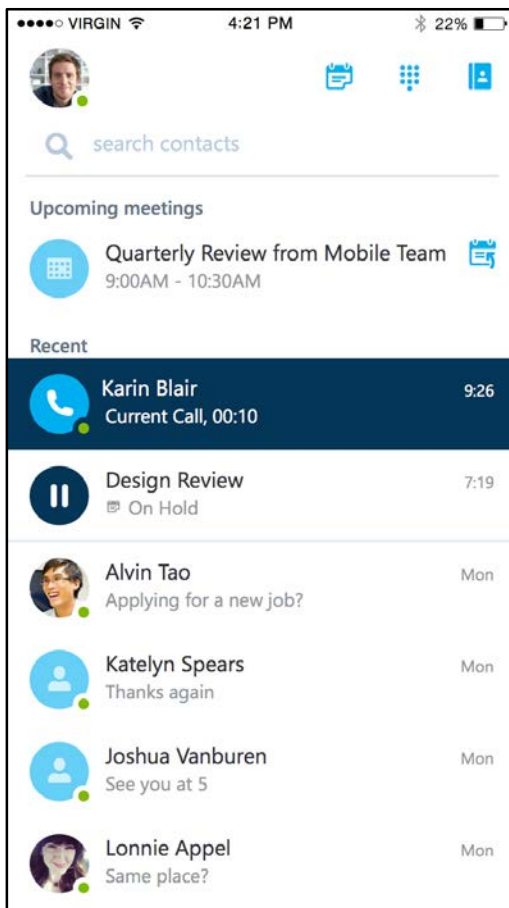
●●●●○ VIRGIN 4:21 PM 22%

search contacts

Upcoming meetings

Quarterly Review from Mobile Team
9:00AM - 10:30AM

Recent

Karin Blair
Current Call, 00:10
9:26

Design Review
On Hold
7:19

Alvin Tao
Applying for a new job?
Mon

Katelyn Spears
Thanks again
Mon

Joshua Vanburen
See you at 5
Mon

Lonnie Appel
Same place?
Mon